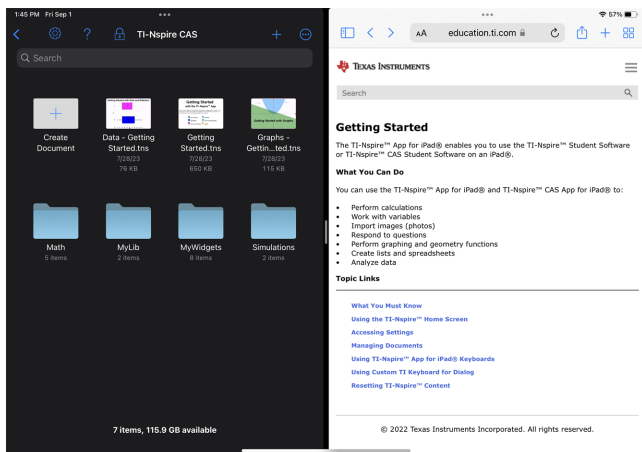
1:45 PM Fri Sep 1

TI-Nspire CAS

Search

Create Document

Data - Getting Started.tns
7/28/23
76 KB

Getting Started.tns
7/28/23
650 KB

Graphs - Gettin...ted.tns
7/28/23
115 KB

Math
5 items

MyLib
2 items

MyWidgets
8 items

Simulations
2 items

7 items, 115.9 GB available

57%

AA education.ti.com

Texas Instruments

Search

Getting Started

The TI-Nspire™ App for iPad® enables you to use the TI-Nspire™ Student Software or TI-Nspire™ CAS Student Software on an iPad®.

What You Can Do

You can use the TI-Nspire™ App for iPad® and TI-Nspire™ CAS App for iPad® to:

- Perform calculations
- Work with variables
- Import images (photos)
- Respond to questions
- Perform graphing and geometry functions
- Create lists and spreadsheets
- Analyze data

Topic Links

What You Must Know
Using the TI-Nspire™ Home Screen
Accessing Settings
Managing Documents
Using TI-Nspire™ App for iPad® Keyboards
Using Custom TI Keyboard for Dialog
Resetting TI-Nspire™ Content

© 2022 Texas Instruments Incorporated. All rights reserved.